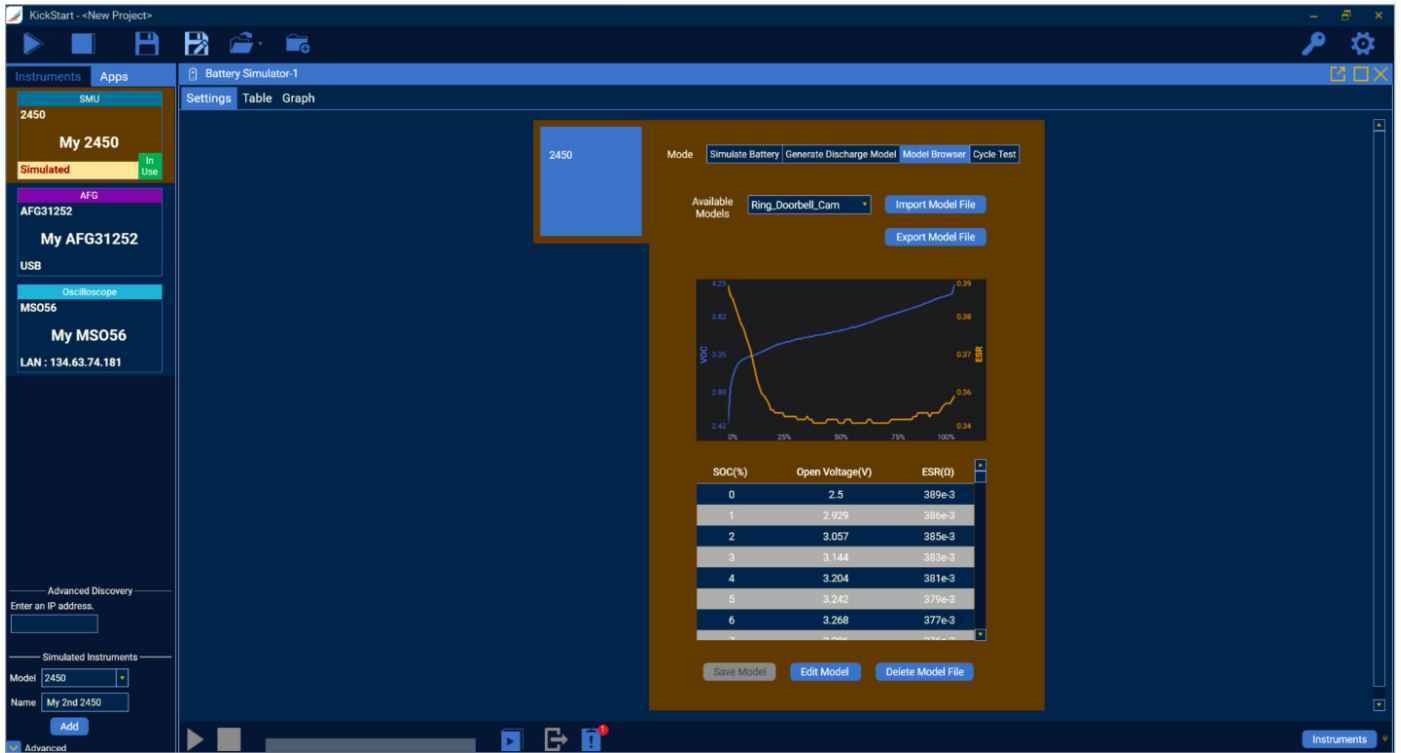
KickStart - <New Project>

Instruments Apps

SMU
2450
My 2450
Simulated In Use

AFG
AFG31252
My AFG31252
USB

Oscilloscope
MSO56
My MSO56
LAN : 134.63.74.181

Advanced Discovery
Enter an IP address.

Simulated Instruments
Model 2450
Name My 2nd 2450
Add
Advanced

Battery Simulator-1

Settings Table Graph

2450

Mode Simulate Battery Generate Discharge Model Model Browser Cycle Test

Available Models Ring_Doorbell_Cam Import Model File
Export Model File

4.29 3.82 3.35 2.88 2.42 VOC
0.39 0.38 0.37 0.36 0.34 ESR
0% 25% 50% 75% 100%

| SOC(%) | Open Voltage(V) | ESR(Ω) |
|---|---|---|
| 0 | 2.5 | 389e-3 |
| 1 | 2.929 | 386e-3 |
| 2 | 3.057 | 385e-3 |
| 3 | 3.144 | 383e-3 |
| 4 | 3.204 | 381e-3 |
| 5 | 3.242 | 379e-3 |
| 6 | 3.268 | 377e-3 |
| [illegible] | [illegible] | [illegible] |

Save Model Edit Model Delete Model File

Instruments